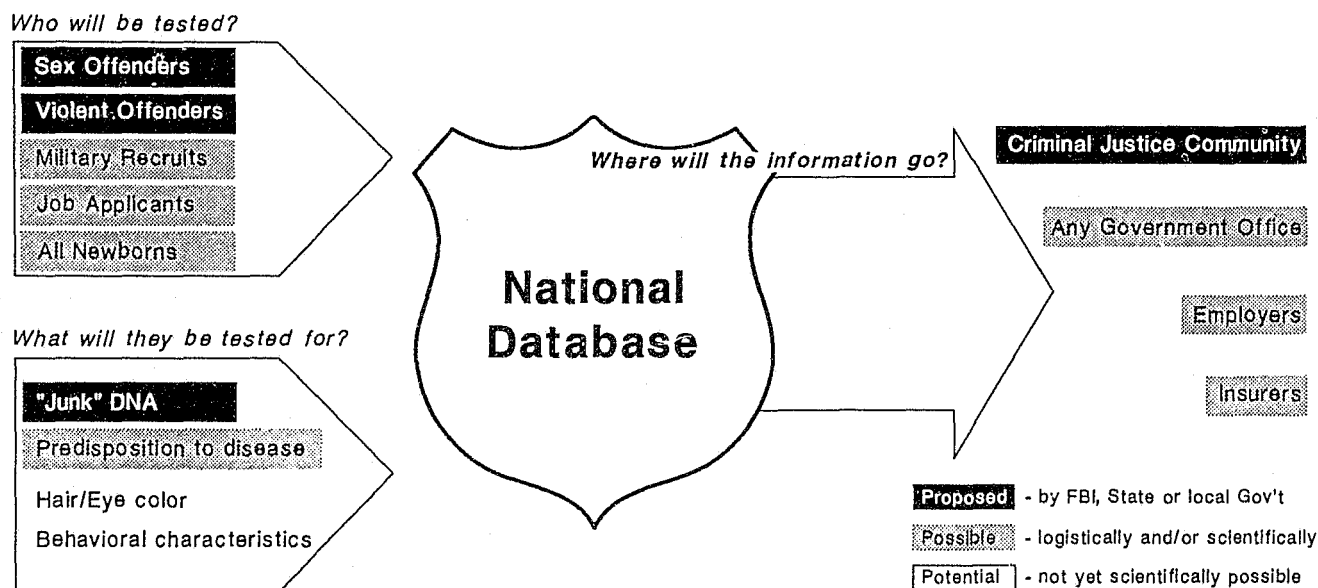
Who will be tested?

Sex Offenders

Violent Offenders

Military Recruits

Job Applicants

All Newborns

What will they be tested for?

"Junk" DNA

Predisposition to disease

Hair/Eye color

Behavioral characteristics

National Database

Where will the information go?

Criminal Justice Community

Any Government Office

Employers

Insurers

Proposed - by FBI, State or local Gov't

Possible - logistically and/or scientifically

Potential - not yet scientifically possible